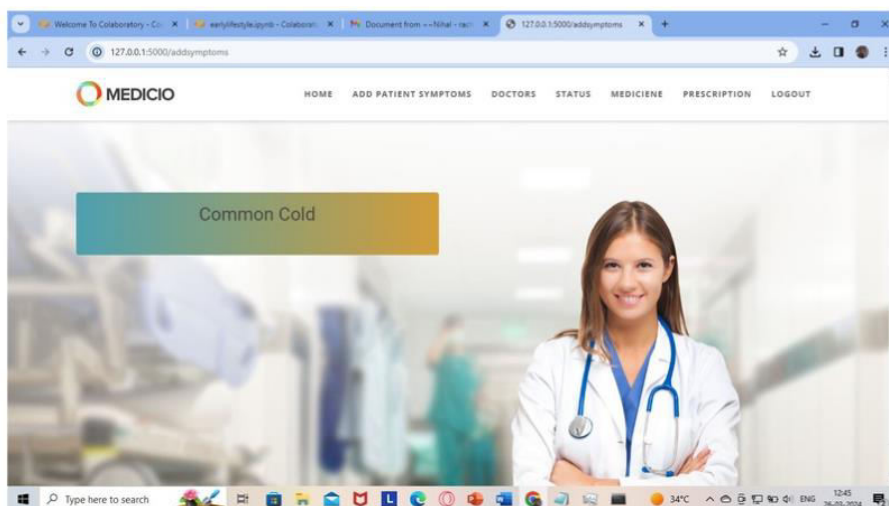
Welcome To Colaboratory - Co ×
earlylifestyle.ipynb - Colaborat ×
Document from ~~Nihal ~ rac ×
127.0.0.1:5000/addsymptoms ×
127.0.0.1:5000/addsymptoms

MEDICIO

HOME ADD PATIENT SYMPTOMS DOCTORS STATUS MEDICIENE PRESCRIPTION LOGOUT

Common Cold

Type here to search
34°C ENG 12:45 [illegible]